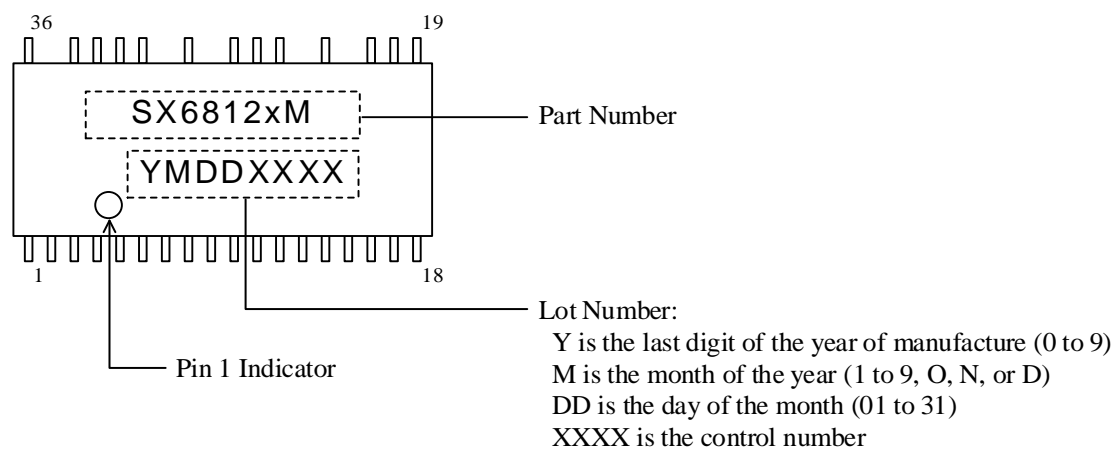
36

19

SX6812xM

Part Number

YMDDXXXX

1

18

Lot Number:
Y is the last digit of the year of manufacture (0 to 9)
M is the month of the year (1 to 9, O, N, or D)
DD is the day of the month (01 to 31)
XXXX is the control number

Pin 1 Indicator